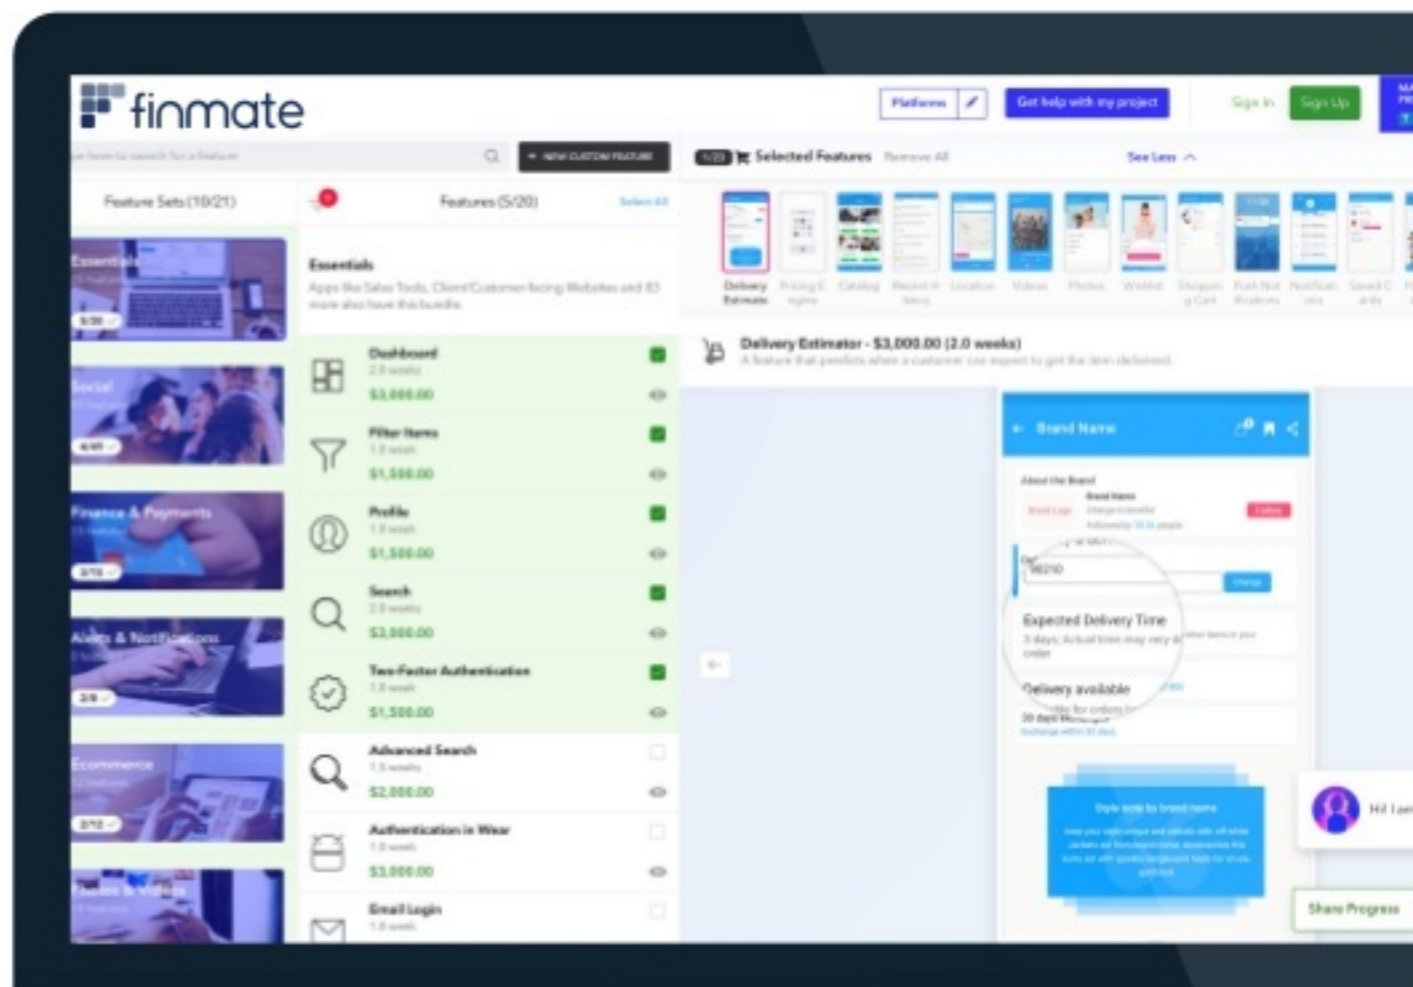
finmate

Platforms

Get help with my project

Sign In

Sign Up

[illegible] here to search for a feature

+ NEW CUSTOM FEATURE

Selected Features Remove All

See Less

Feature Sets (10/21)

Features (5/20)

Select All

Essentials

Social

Finance & Payments

Alerts & Notifications

Ecommerce

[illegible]

Essentials

Apps like Sales Tools, Client/Customer facing Websites and 83 more also have this bundle

Dashboard
2.0 weeks
$3,000.00

Filter Items
1.0 week
$1,500.00

Profile
1.0 week
$1,500.00

Search
2.0 weeks
$3,000.00

Two-Factor Authentication
1.0 week
$1,500.00

Advanced Search
1.5 weeks
$2,000.00

Authentication in Wear
1.0 week
$3,000.00

Email Login
1.0 week

Delivery Estimator

Pricing Engine

Catalog

Location

Videos

Photos

Wishlist

Shopping Cart

Push Notifications

Delivery Estimator - $3,000.00 (2.0 weeks)

A feature that predicts when a customer can expect to get the item delivered

Brand Name

About the Brand

Expected Delivery Time

Delivery available

Style note by brand name

Hi! I am

Share Progress